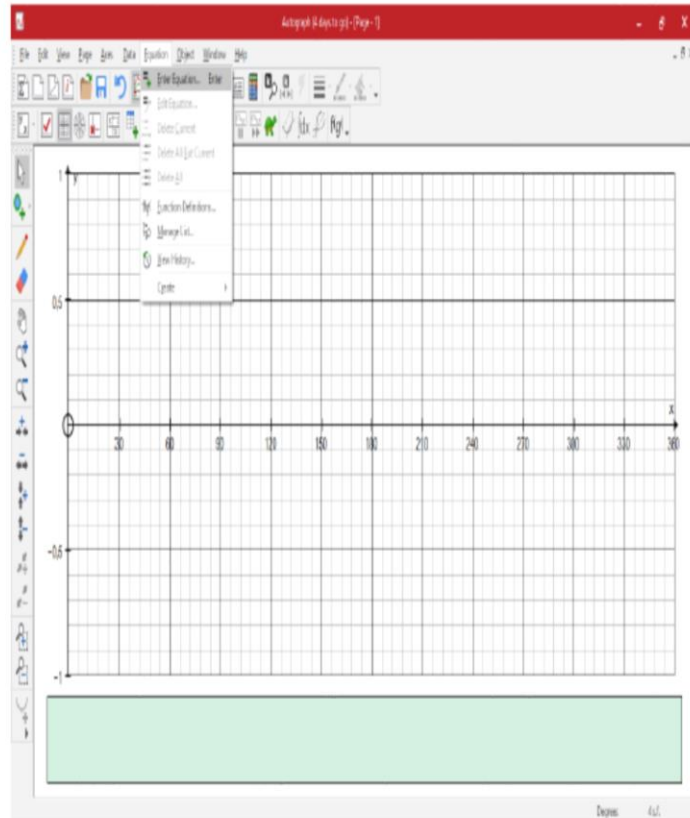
Autograph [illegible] - [Page 1]

File Edit View Page Axes Data Equation Object Window Help

Enter Equation... Enter
Edit Equation...
Delete Current
Delete All but Current
Delete All
Function Definitions...
Manage List...
View History...
Create

1
0.5
-0.5
-1
0
30 60 90 120 150 180 210 240 270 300 330 360
x

Degrees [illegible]